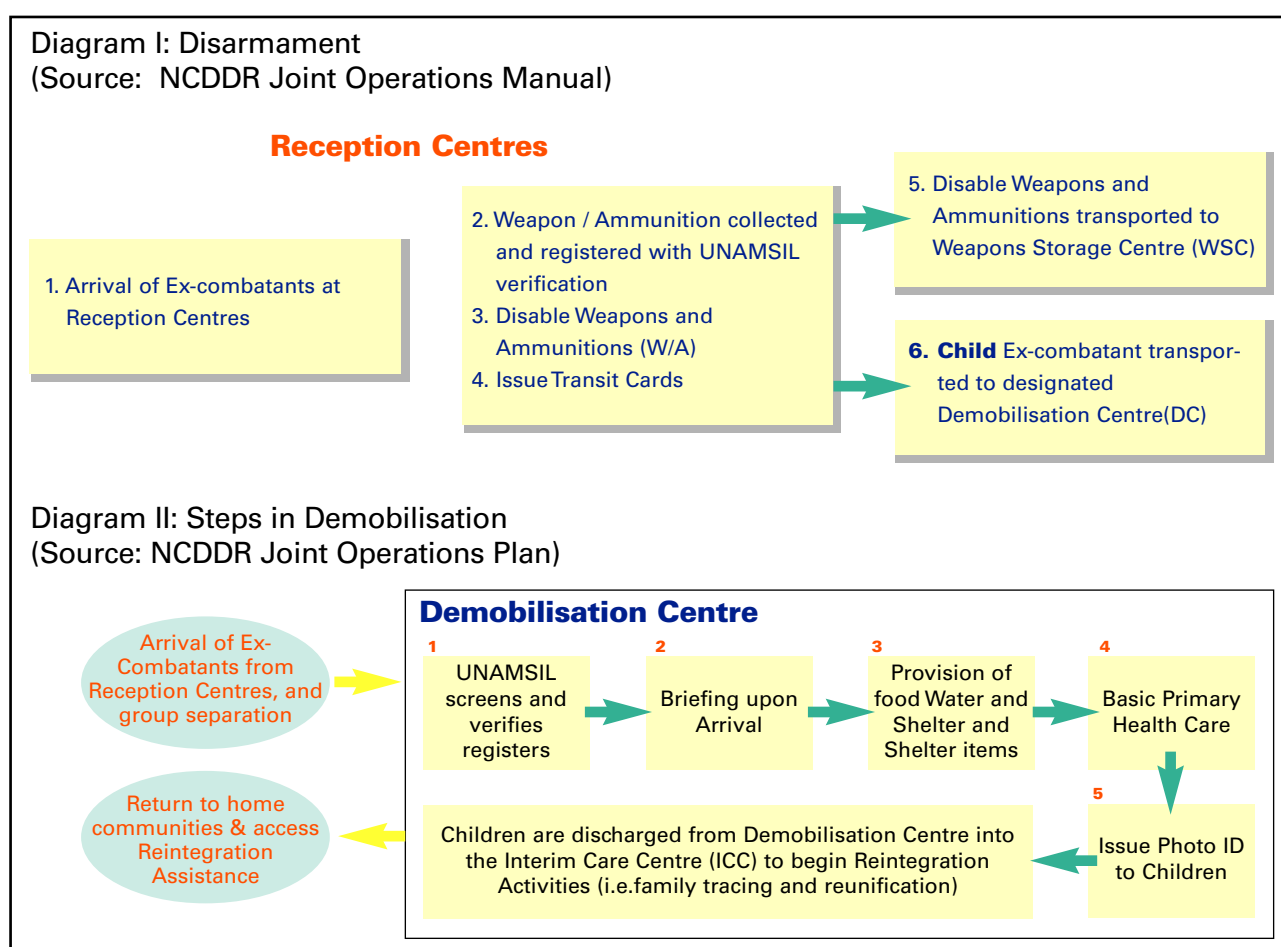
Diagram I: Disarmament
(Source: NCDDR Joint Operations Manual)

Reception Centres

1. Arrival of Ex-combatants at Reception Centres

2. Weapon / Ammunition collected and registered with UNAMSIL verification
3. Disable Weapons and Ammunitions (W/A)
4. Issue Transit Cards

5. Disable Weapons and Ammunitions transported to Weapons Storage Centre (WSC)

6. Child Ex-combatant transported to designated Demobilisation Centre(DC)

Diagram II: Steps in Demobilisation
(Source: NCDDR Joint Operations Plan)

Arrival of Ex-Combatants from Reception Centres, and group separation

Demobilisation Centre

1
UNAMSIL screens and verifies registers

2
Briefing upon Arrival

3
Provision of food Water and Shelter and Shelter items

4
Basic Primary Health Care

5
Issue Photo ID to Children

Children are discharged from Demobilisation Centre into the Interim Care Centre (ICC) to begin Reintegration Activities (i.e.family tracing and reunification)

Return to home communities & access Reintegration Assistance